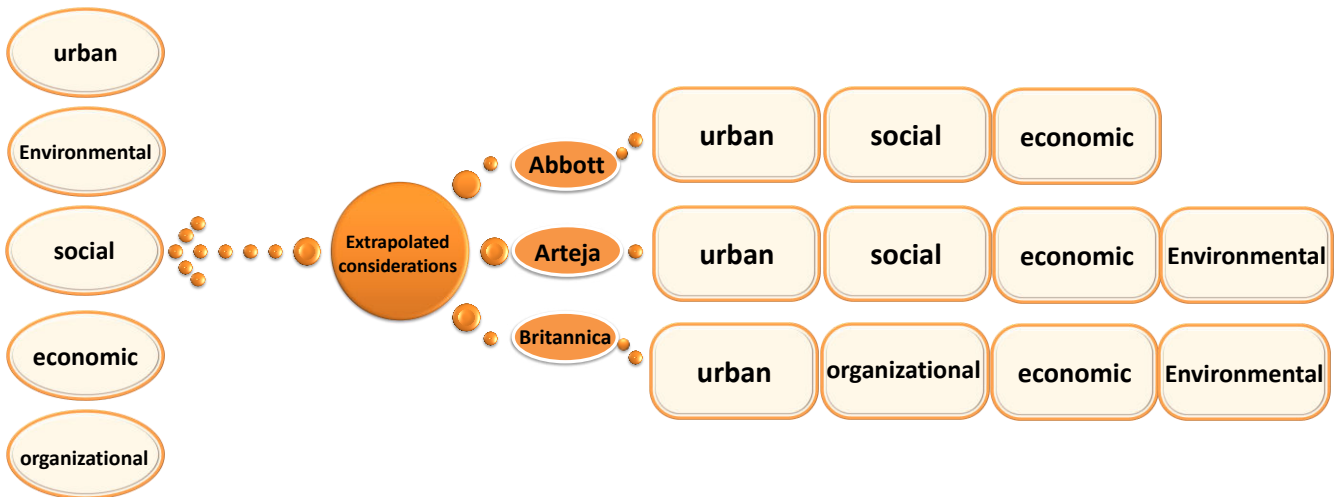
urban

Environmental

social

economic

organizational

Extrapolated considerations

Abbott

urban

social

economic

Arteja

urban

social

economic

Environmental

Britannica

urban

organizational

economic

Environmental